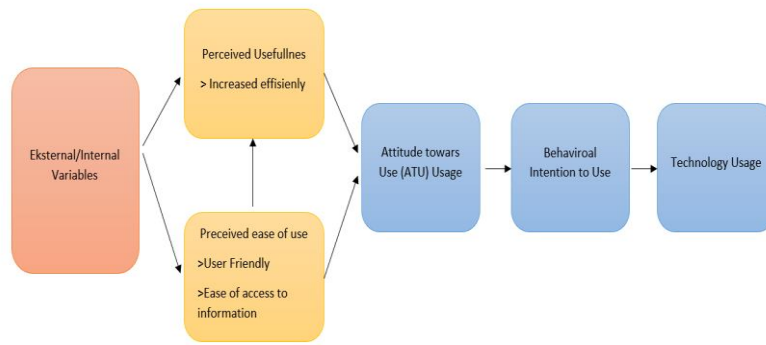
Eksternal/Internal Variables

Perceived Usefullnes

> Increased effisienly

Preceived ease of use

>User Friendly

>Ease of access to information

Attitude towars Use (ATU) Usage

Behaviroal Intention to Use

Technology Usage